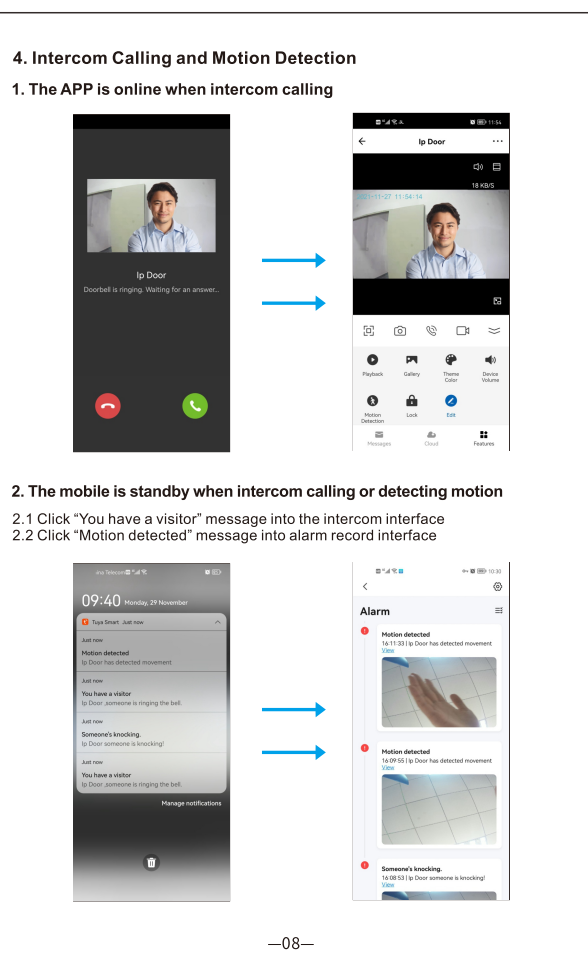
4. Intercom Calling and Motion Detection

1. The APP is online when intercom calling

Ip Door
Doorbell is ringing. Waiting for an answer...

11:54
Ip Door
18 KB/S
2021-11-27 11:54:14

Playback
Gallery
Theme Color
Device Volume
Motion Detection
Lock
Edit
Messages
Cloud
Features

2. The mobile is standby when intercom calling or detecting motion

2.1 Click "You have a visitor" message into the intercom interface
2.2 Click "Motion detected" message into alarm record interface

09:40 Monday, 29 November
Tuya Smart Just now
Just now
Motion detected
Ip Door has detected movement
Just now
You have a visitor
Ip Door ,someone is ringing the bell.
Just now
Someone's knocking.
Ip Door someone is knocking!
Just now
You have a visitor
Ip Door ,someone is ringing the bell.
Manage notifications

10:30
Alarm
Motion detected
16:11:53 | Ip Door has detected movement
View
Motion detected
16:09:55 | Ip Door has detected movement
View
Someone's knocking.
16:08:53 | Ip Door someone is knocking!
View

—08—